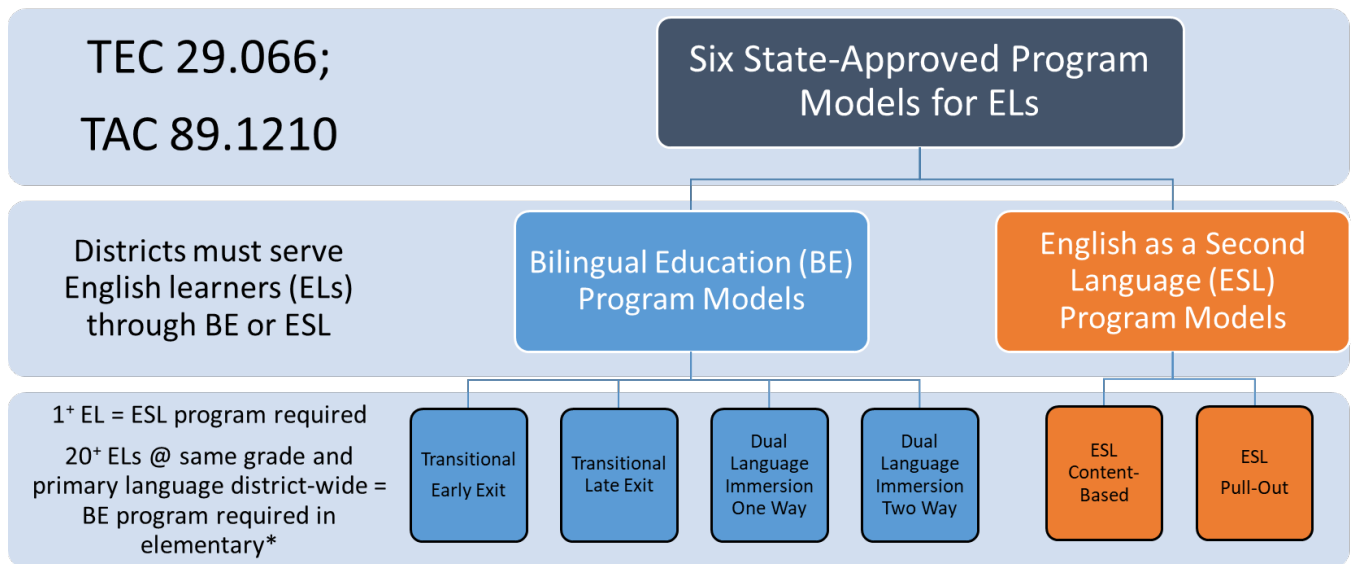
TEC 29.066;

TAC 89.1210

Six State-Approved Program Models for ELs

Districts must serve English learners (ELs) through BE or ESL

Bilingual Education (BE) Program Models

English as a Second Language (ESL) Program Models

$1^+$ EL = ESL program required

$20^+$ ELs @ same grade and primary language district-wide = BE program required in elementary*

Transitional Early Exit

Transitional Late Exit

Dual Language Immersion One Way

Dual Language Immersion Two Way

ESL Content-Based

ESL Pull-Out